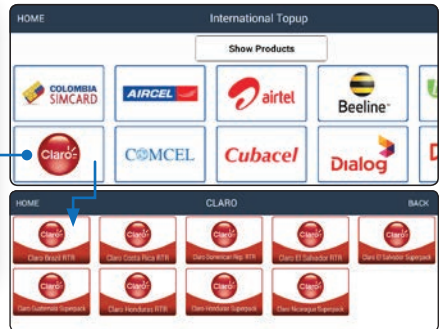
HOME

International Topup

Show Products

COLOMBIA SIMCARD

AIRCEL

airtel

Beeline

Claro

COMCEL

Cubacel

Dialog

HOME

CLARO

BACK

Claro

Claro Brazil RTR

Claro

Claro Costa Rica RTR

Claro

Claro Dominican Rep. RTR

Claro

Claro El Salvador RTR

Claro

Claro El Salvador Superpack

Claro

Claro Guatemala Superpack

Claro

Claro Honduras RTR

Claro

Claro Honduras Superpack

Claro

Claro Nicaragua Superpack